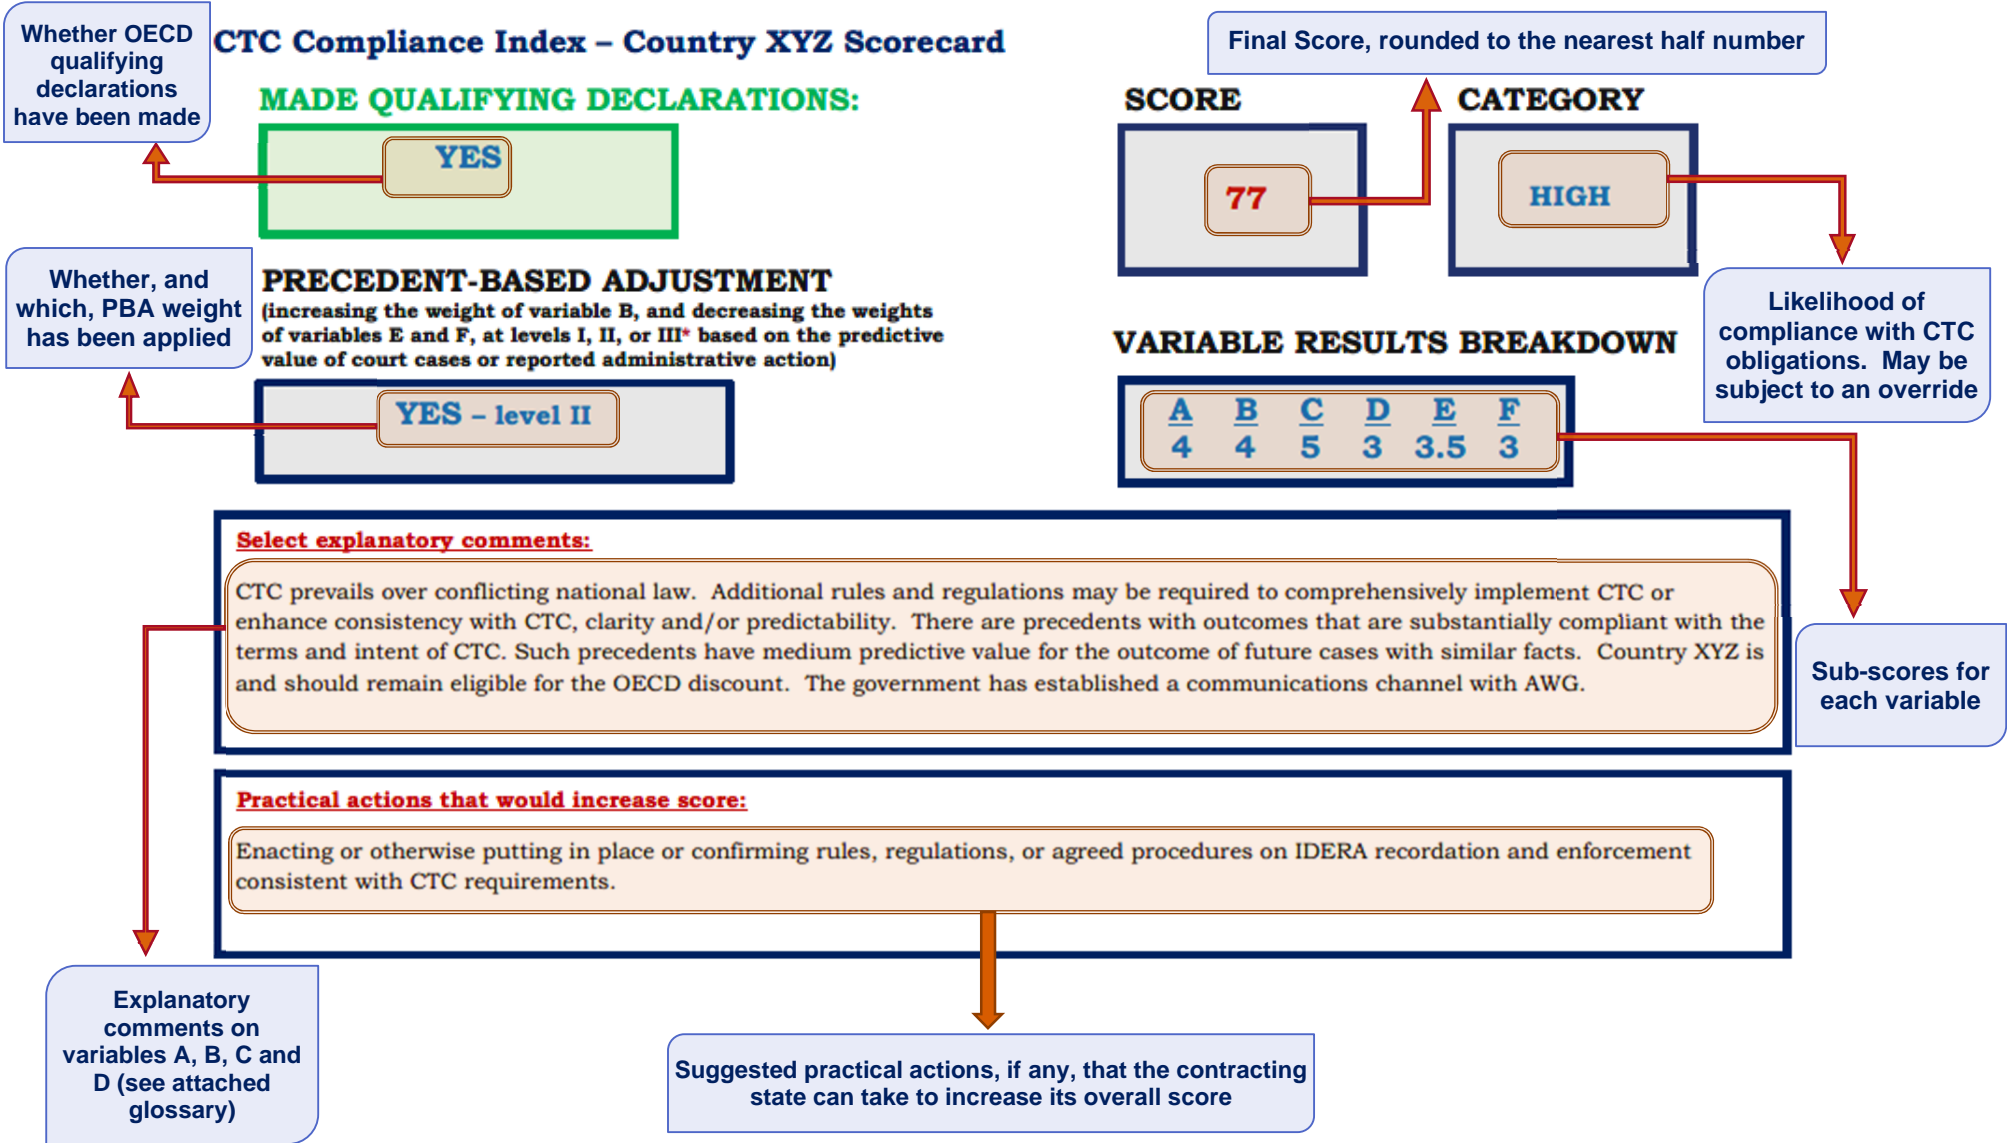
Whether OECD qualifying declarations have been made

CTC Compliance Index – Country XYZ Scorecard

Final Score, rounded to the nearest half number

MADE QUALIFYING DECLARATIONS:

YES

SCORE

77

CATEGORY

HIGH

Whether, and which, PBA weight has been applied

PRECEDENT-BASED ADJUSTMENT

(increasing the weight of variable B, and decreasing the weights of variables E and F, at levels I, II, or III* based on the predictive value of court cases or reported administrative action)

YES – level II

Likelihood of compliance with CTC obligations. May be subject to an override

VARIABLE RESULTS BREAKDOWN

| A | B | C | D | E | F |
|---|---|---|---|---|---|
| 4 | 4 | 5 | 3 | 3.5 | 3 |

Select explanatory comments:

CTC prevails over conflicting national law. Additional rules and regulations may be required to comprehensively implement CTC or enhance consistency with CTC, clarity and/or predictability. There are precedents with outcomes that are substantially compliant with the terms and intent of CTC. Such precedents have medium predictive value for the outcome of future cases with similar facts. Country XYZ is and should remain eligible for the OECD discount. The government has established a communications channel with AWG.

Sub-scores for each variable

Practical actions that would increase score:

Enacting or otherwise putting in place or confirming rules, regulations, or agreed procedures on IDERA recordation and enforcement consistent with CTC requirements.

Explanatory comments on variables A, B, C and D (see attached glossary)

Suggested practical actions, if any, that the contracting state can take to increase its overall score